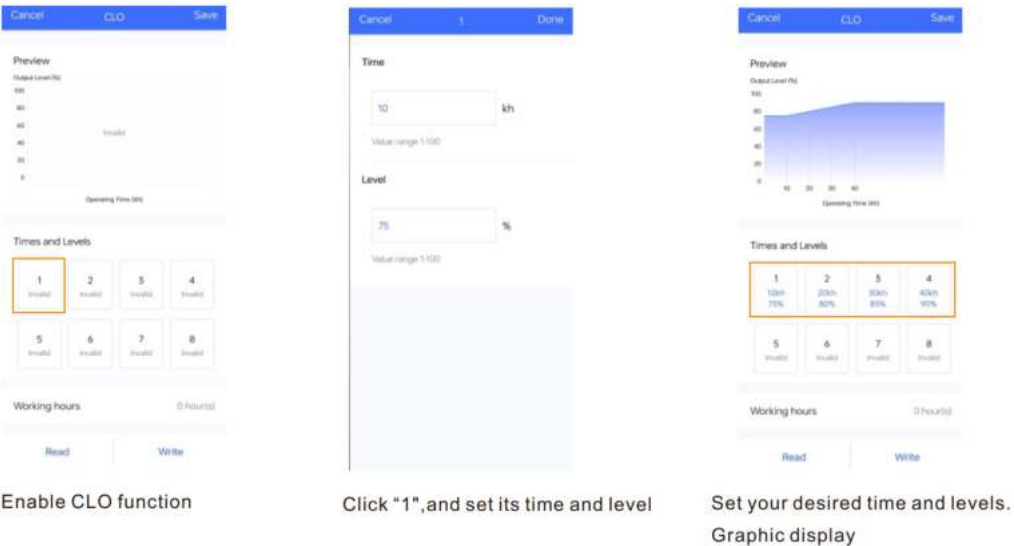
Cancel CLO Save

Preview

Output Level (%)

100
80
60
40
20
0

Invalid

Operating Time (kh)

Times and Levels

| 1 Invalid | 2 Invalid | 3 Invalid | 4 Invalid |
|---|---|---|---|
| 5 Invalid | 6 Invalid | 7 Invalid | 8 Invalid |

Working hours 0 hour(s)

Read Write

Enable CLO function

Cancel 1 Done

Time

10 kh

Value range 1-100

Level

75 %

Value range 1-100

Click "1",and set its time and level

Cancel CLO Save

Preview

Output Level (%)

100
80
60
40
20
0

10 20 30 40

Operating Time (kh)

Times and Levels

| 1 10kh 75% | 2 20kh 80% | 3 30kh 85% | 4 40kh 90% |
|---|---|---|---|
| 5 Invalid | 6 Invalid | 7 Invalid | 8 Invalid |

Working hours 0 hour(s)

Read Write

Set your desired time and levels. Graphic display